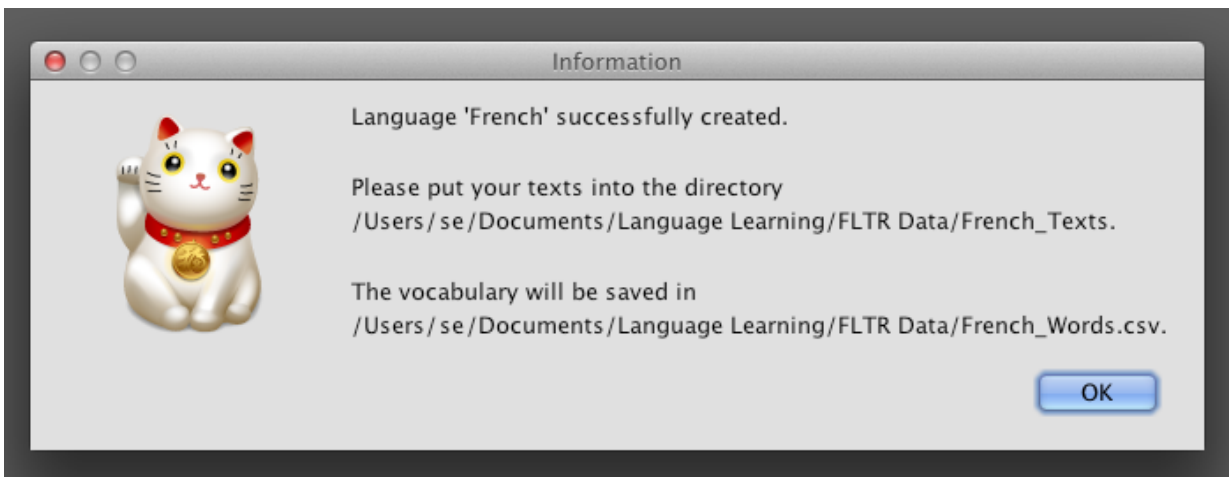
Information

Language 'French' successfully created.

Please put your texts into the directory /Users/se/Documents/Language Learning/FLTR Data/French_Texts.

The vocabulary will be saved in /Users/se/Documents/Language Learning/FLTR Data/French_Words.csv.

OK